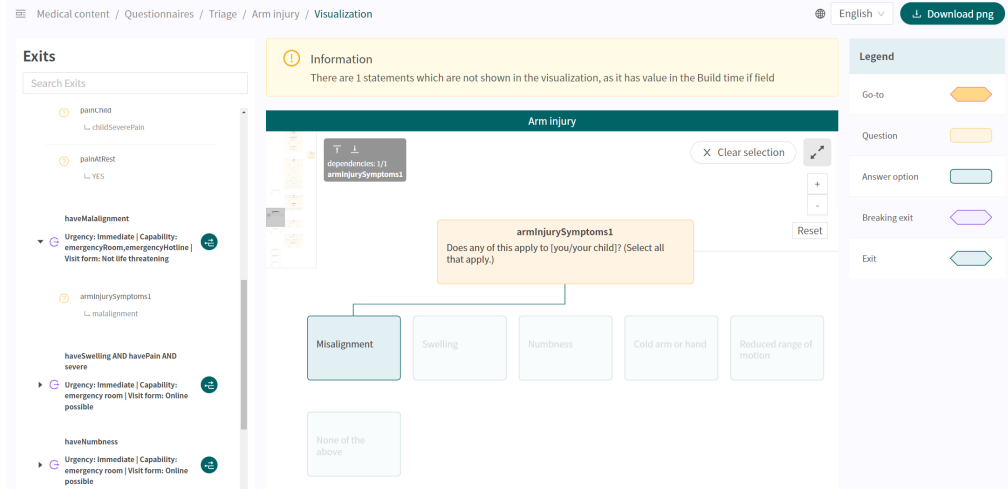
Medical content / Questionnaires / Triage / Arm injury / Visualization

English

Download png

Exits

Search Exits

painChild
childSeverePain

painAtRest
YES

haveMalalignment

Urgency: Immediate | Capability: emergencyRoom,emergencyHotline | Visit form: Not life threatening

armInjurySymptoms1
malalignment

haveSwelling AND havePain AND severe

Urgency: Immediate | Capability: emergency room | Visit form: Online possible

haveNumbness

Urgency: Immediate | Capability: emergency room | Visit form: Online possible

Information

There are 1 statements which are not shown in the visualization, as it has value in the Build time if field

Arm injury

dependencies: 1/1
armInjurySymptoms1

Clear selection

+

-

Reset

armInjurySymptoms1

Does any of this apply to [you/your child]? (Select all that apply.)

Misalignment

Swelling

Numbness

Cold arm or hand

Reduced range of motion

None of the above

Legend

Go-to

Question

Answer option

Breaking exit

Exit